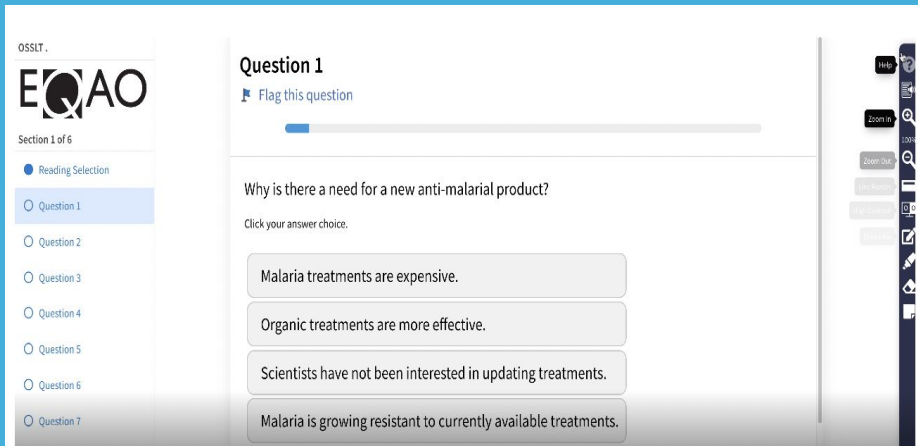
OSSLT .

EQAO

Section 1 of 6

Reading Selection

Question 1

Question 2

Question 3

Question 4

Question 5

Question 6

Question 7

Question 1

Flag this question

Why is there a need for a new anti-malarial product?

Click your answer choice.

Malaria treatments are expensive.

Organic treatments are more effective.

Scientists have not been interested in updating treatments.

Malaria is growing resistant to currently available treatments.

Help

Zoom In

100%

Zoom Out

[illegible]

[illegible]

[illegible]